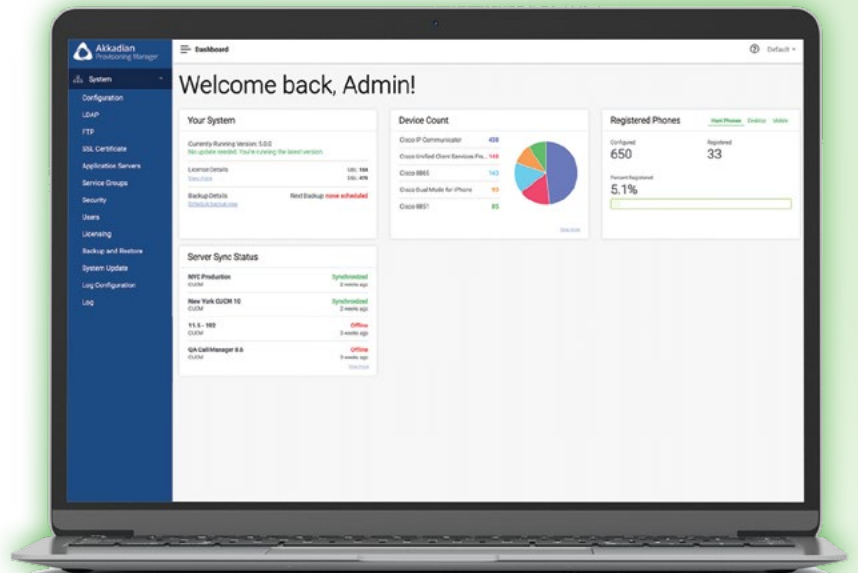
Akkadian
Provisioning Manager

System

Configuration
LDAP
FTP
SSL Certificate
Application Servers
Service Groups
Security
Users
Licensing
Backup and Restore
System Update
Log Configuration
Log

Dashboard

Default

Welcome back, Admin!

Your System

Currently Running Version: 5.0.0
No update needed. You're running the latest version.

License Details
View more
UDs: 164
UDs: 4%

Backup Details
Schedule backup now
Next Backup: none scheduled

Device Count

Cisco IP Communicator 408
Cisco Unified Client Services Fra... 148
Cisco 8865 143
Cisco Dual Mode for iPhone 93
Cisco 8851 85

View more

Registered Phones

Hard Phones Desktop Mobile

Configured
650

Registered
33

Percent Registered
5.1%

Server Sync Status

NYC Production
CUCM
Synchronized
2 weeks ago

New York CUCM 10
CUCM
Synchronized
2 weeks ago

11.5 - 103
CUCM
Offline
3 weeks ago

QA CallManager 6.6
CUCM
Offline
3 weeks ago

View more